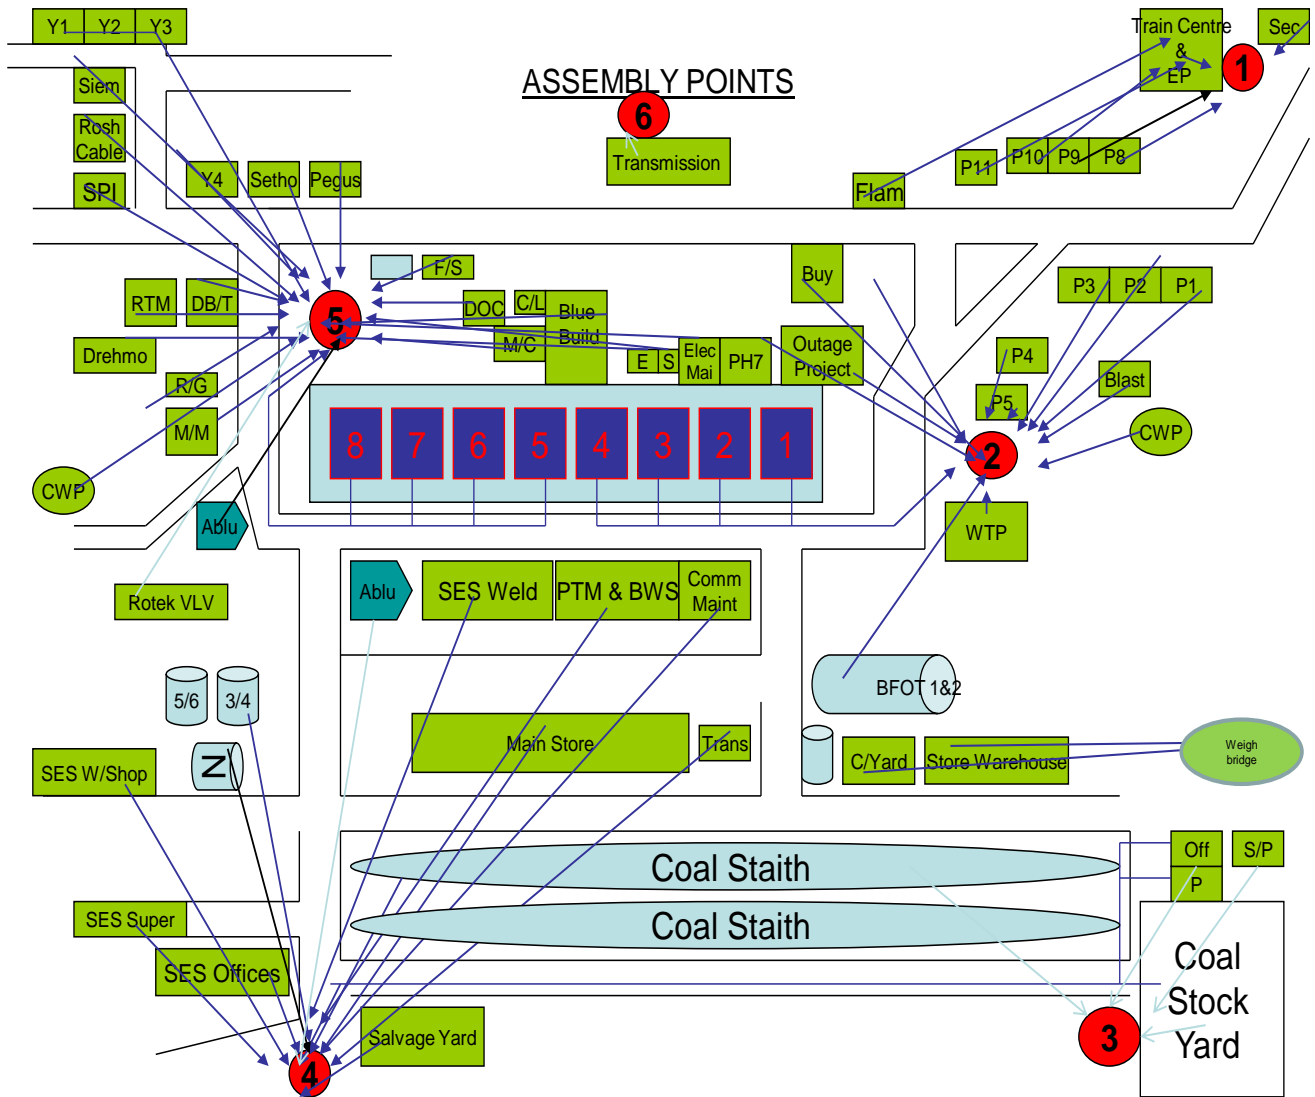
Y1 Y2 Y3

ASSEMBLY POINTS

Train Centre & EP

Sec

1

6

Transmission

Siem

Rosh Cable

SPI

Y4

Setho

Pegus

Flam

P11

P10

P9

P8

F/S

DOC

C/L

Blue Build

M/C

E

S

Elec Mai

PH7

Buy

Outage Project

RTM

DB/T

5

Drehmo

R/G

M/M

CWP

P3

P2

P1

P4

P5

Blast

CWP

2

8 7 6 5 4 3 2 1

Ablu

WTP

Ablu

SES Weld

PTM & BWS

Comm Maint

Rotek VLV

5/6

3/4

BFOT 1&2

Main Store

Trans

C/Yard

Store Warehouse

Weigh bridge

SES W/Shop

Coal Staith

Coal Staith

Off

P

S/P

SES Super

SES Offices

Coal Stock Yard

Salvage Yard

3

4